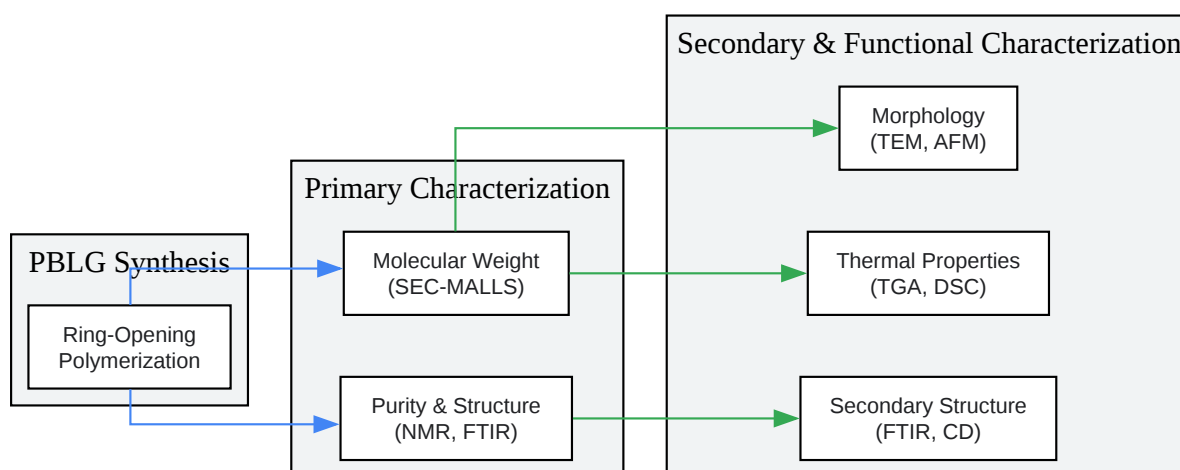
PBLG Synthesis

Ring-Opening Polymerization

Primary Characterization

Molecular Weight (SEC-MALLS)

Purity & Structure (NMR, FTIR)

Secondary & Functional Characterization

Morphology (TEM, AFM)

Thermal Properties (TGA, DSC)

Secondary Structure (FTIR, CD)